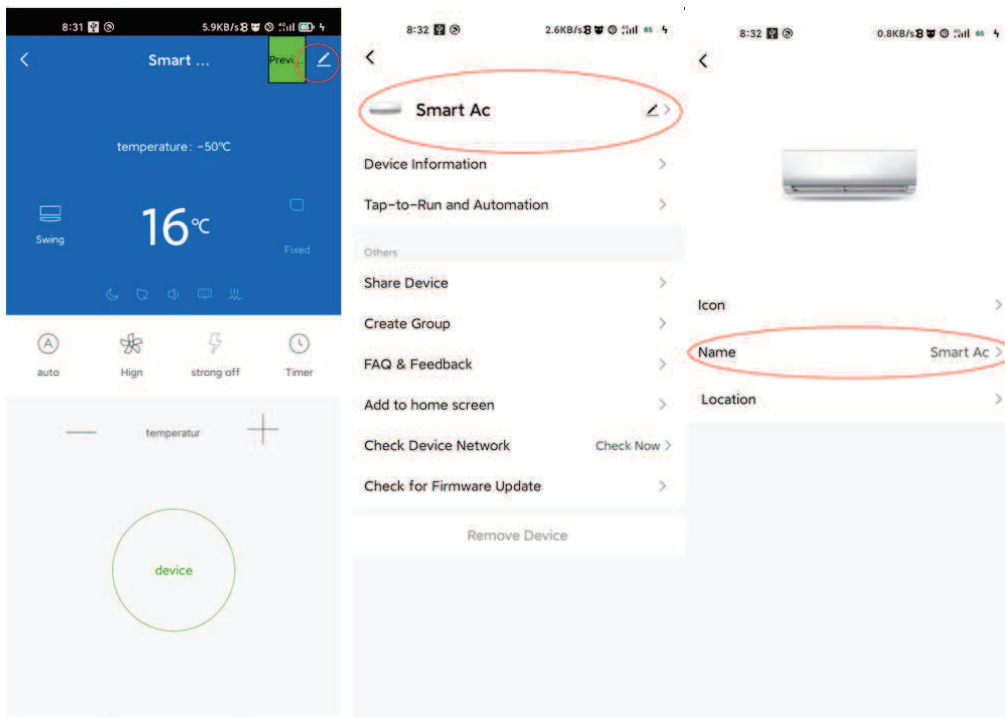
8:31

5.9KB/s

Smart ...

Previ...

temperature: -50℃

Swing

16℃

Fixed

auto

Hign

strong off

Timer

temperatur

device

8:32

2.6KB/s

Smart Ac

Device Information

Tap-to-Run and Automation

Others

Share Device

Create Group

FAQ & Feedback

Add to home screen

Check Device Network

Check Now

Check for Firmware Update

Remove Device

8:32

0.8KB/s

Icon

Name

Smart Ac

Location